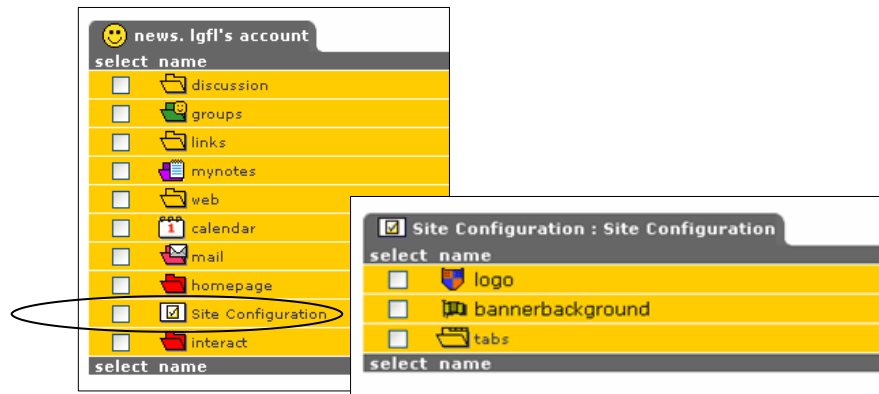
news. lgfl's account

| select | name |
|---|---|
| | discussion |
| | groups |
| | links |
| | mynotes |
| | web |
| | 1 calendar |
| | mail |
| | homepage |
| | Site Configuration |
| | interact |
| select | name |

Site Configuration : Site Configuration

| select | name |
|---|---|
| | logo |
| | bannerbackground |
| | tabs |
| select | name |